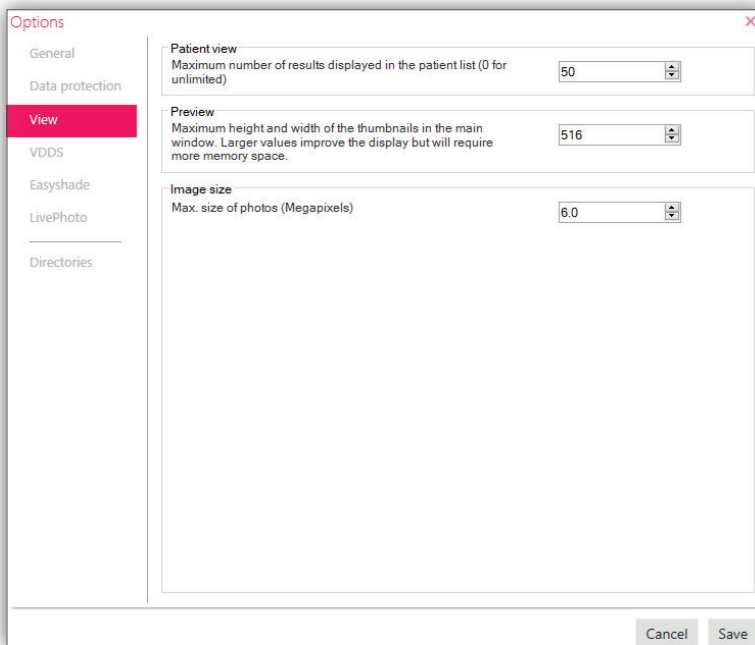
Options
×

General
Data protection
View
VDDS
Easyshade
LivePhoto
Directories

Patient view
Maximum number of results displayed in the patient list (0 for unlimited)
50

Preview
Maximum height and width of the thumbnails in the main window. Larger values improve the display but will require more memory space.
516

Image size
Max. size of photos (Megapixels)
6.0

Cancel
Save